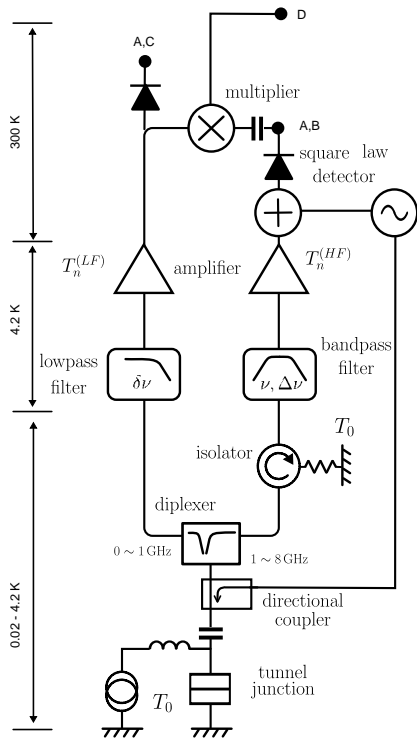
D
A,C
multiplier
A,B
square law detector
300 K
$T_n^{(LF)}$
amplifier
$T_n^{(HF)}$
4.2 K
lowpass filter
$\delta\nu$
$\nu, \Delta\nu$
bandpass filter
isolator
$T_0$
diplexer
$0 \sim 1\,\mathrm{GHz}$
$1 \sim 8\,\mathrm{GHz}$
directional coupler
0.02 - 4.2 K
tunnel junction
$T_0$